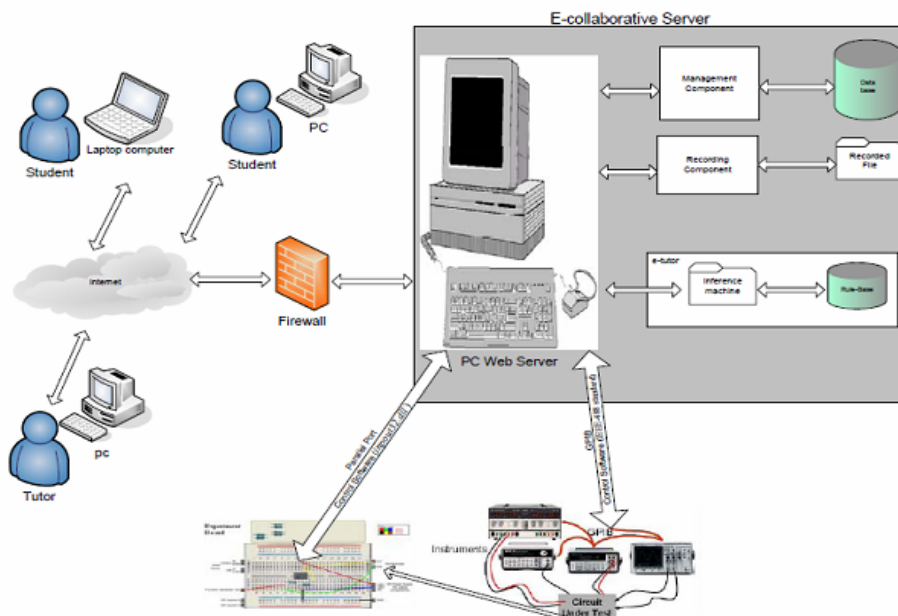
E-collaborative Server

Student

Laptop computer

Student

PC

Internet

Firewall

Tutor

pc

Management Component

Data base

Recording Component

Recorded File

e-tutor

Inference machine

Rule-Base

PC Web Server

Parallel Port
Control Software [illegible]

GPIB
Control Software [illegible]

Breadboard

Instruments

GPIB

Circuit Under Test

"208"